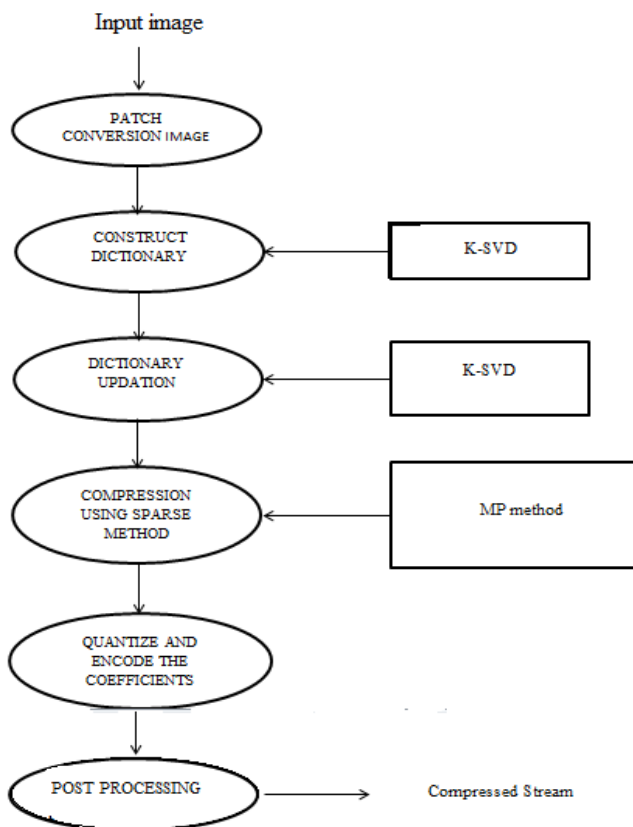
Input image

PATCH CONVERSION IMAGE

CONSTRUCT DICTIONARY

K-SVD

DICTIONARY UPDATION

K-SVD

COMPRESSION USING SPARSE METHOD

MP method

QUANTIZE AND ENCODE THE COEFFICIENTS

POST PROCESSING

Compressed Stream